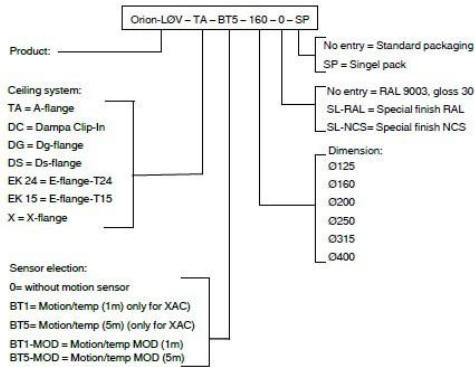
Orion-LØV – TA – BT5 – 160 – 0 – SP

Product:

Ceiling system:
TA = A-flange
DC = Dampa Clip-In
DG = Dg-flange
DS = Ds-flange
EK 24 = E-flange-T24
EK 15 = E-flange-T15
X = X-flange

Sensor election:
0= without motion sensor
BT1= Motion/temp (1m) only for XAC)
BT5= Motion/temp (5m) (only for XAC)
BT1-MOD = Motion/temp MOD (1m)
BT5-MOD = Motion/temp MOD (5m)

No entry = Standard packaging
SP = Singel pack

No entry = RAL 9003, gloss 30
SL-RAL = Special finish RAL
SL-NCS= Special finish NCS

Dimension:
Ø125
Ø160
Ø200
Ø250
Ø315
Ø400